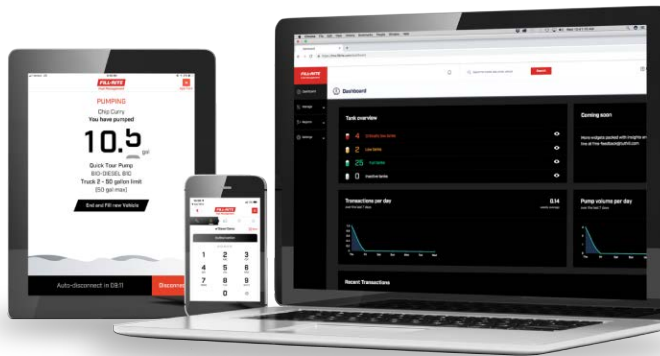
FILL-RITE

PUMPING

Chip Curry

You have pumped

10.5 gal

Quick Tour Pump

BIO-DIESEL BIO

Truck 2 - 50 gallon limit

(50 gal max)

End and Fill new Vehicle

Auto-disconnect in 08:11

Disconnect

FILL-RITE

Dashboard

Search

Dashboard

Tank overview

4

2

25

0

Coming soon

More widgets packed with insights are coming soon. Send us feedback

Transactions per day

Pump volumes per day

Recent Transactions

1

2

3

4

5

6

7

8

9

0

FILL-RITE